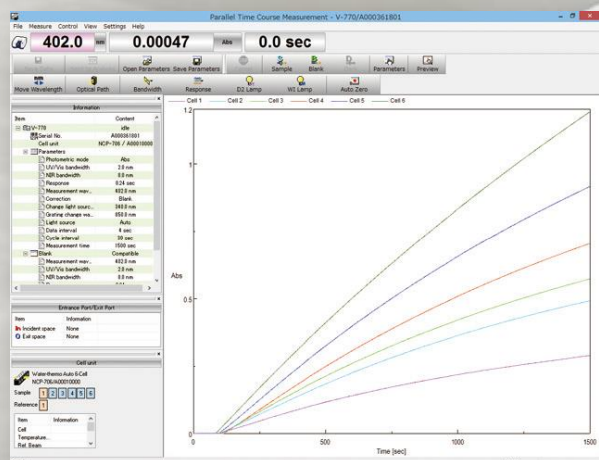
Parallel Time Course Measurement - V-770/A000361801

File Measure Control View Settings Help

402.0 nm 0.00047 Abs 0.0 sec

Open Parameters Save Parameters Sample Blank Parameters Preview

Move Wavelength Optical Path Bandwidth Response D2 Lamp WI Lamp Auto Zero

Information

| Item | Content |
|---|---|
| V-770 | idle |
| Serial No. | A000361801 |
| Cell unit | NCP-706 / A00010000 |
| Parameters | |
| Photometric mode | Abs |
| UV/Vis bandwidth | 2.0 nm |
| NIR bandwidth | 8.0 nm |
| Response | 0.24 sec |
| Measurement wav... | 402.0 nm |
| Correction | Blank |
| Change light sourc... | 340.0 nm |
| Grating change wa... | 850.0 nm |
| Light source | Auto |
| Data interval | 4 sec |
| Cycle interval | 30 sec |
| Measurement time | 1500 sec |
| Blank | Compatible |
| Measurement wav... | 402.0 nm |
| UV/Vis bandwidth | 2.0 nm |
| NIR bandwidth | 8.0 nm |

Entrance Port/Exit Port

| Item | Infomation |
|---|---|
| Incident space | None |
| Exit space | None |

Cell unit

Water thermo Auto 6 Cell
NCP-706/A00010000

Sample 1 2 3 4 5 6

Reference 1

| Item | Infomation |
|---|---|
| Cell | |
| Temperature... | |
| Ref Beam | |

Cell 1 Cell 2 Cell 3 Cell 4 Cell 5 Cell 6

1.2
1
Abs
0.5
0
0 500 1000 1500
Time [sec]